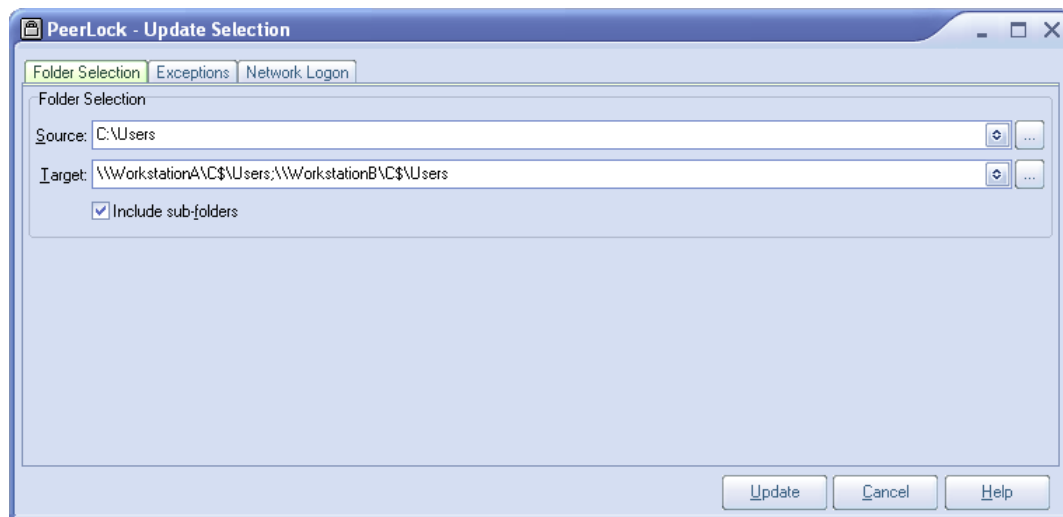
PeerLock - Update Selection

Folder Selection | Exceptions | Network Logon

Folder Selection

Source: C:\Users

Target: \\WorkstationA\C$\Users;\\WorkstationB\C$\Users

Include sub-folders

Update | Cancel | Help